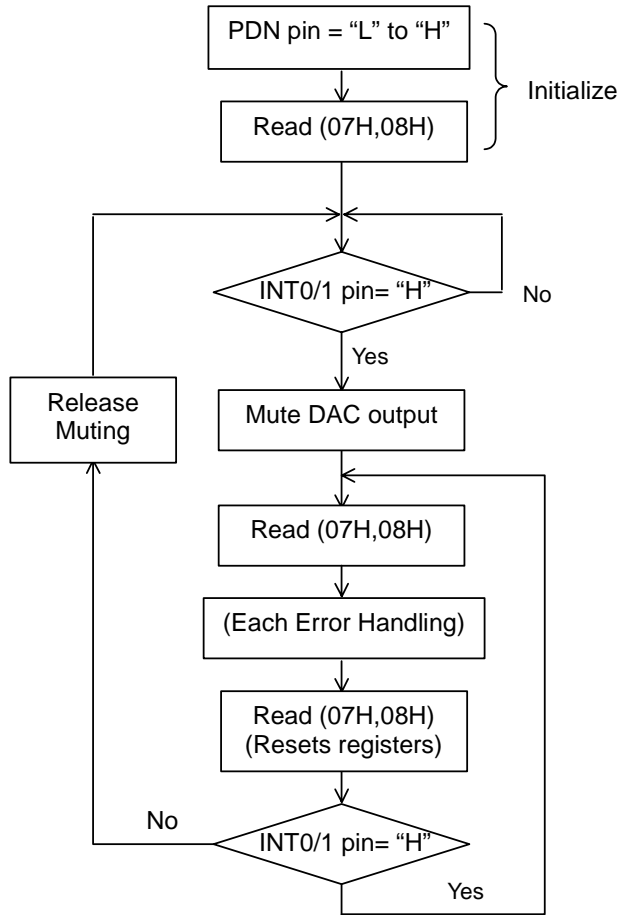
PDN pin = “L” to “H”

Initialize

Read (07H,08H)

INT0/1 pin= “H”

No

Yes

Release Muting

Mute DAC output

Read (07H,08H)

(Each Error Handling)

Read (07H,08H)
(Resets registers)

No

INT0/1 pin= “H”

Yes